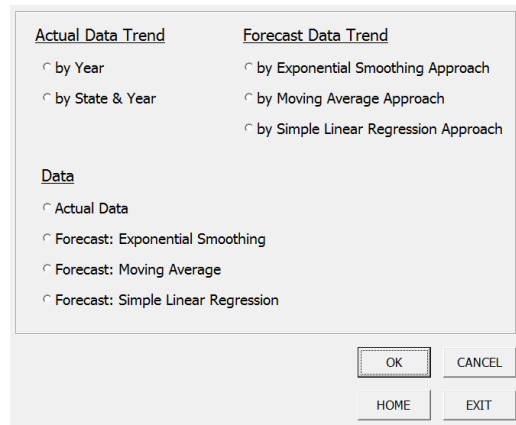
Actual Data Trend

by Year

by State & Year

Forecast Data Trend

by Exponential Smoothing Approach

by Moving Average Approach

by Simple Linear Regression Approach

Data

Actual Data

Forecast: Exponential Smoothing

Forecast: Moving Average

Forecast: Simple Linear Regression

OK

CANCEL

HOME

EXIT